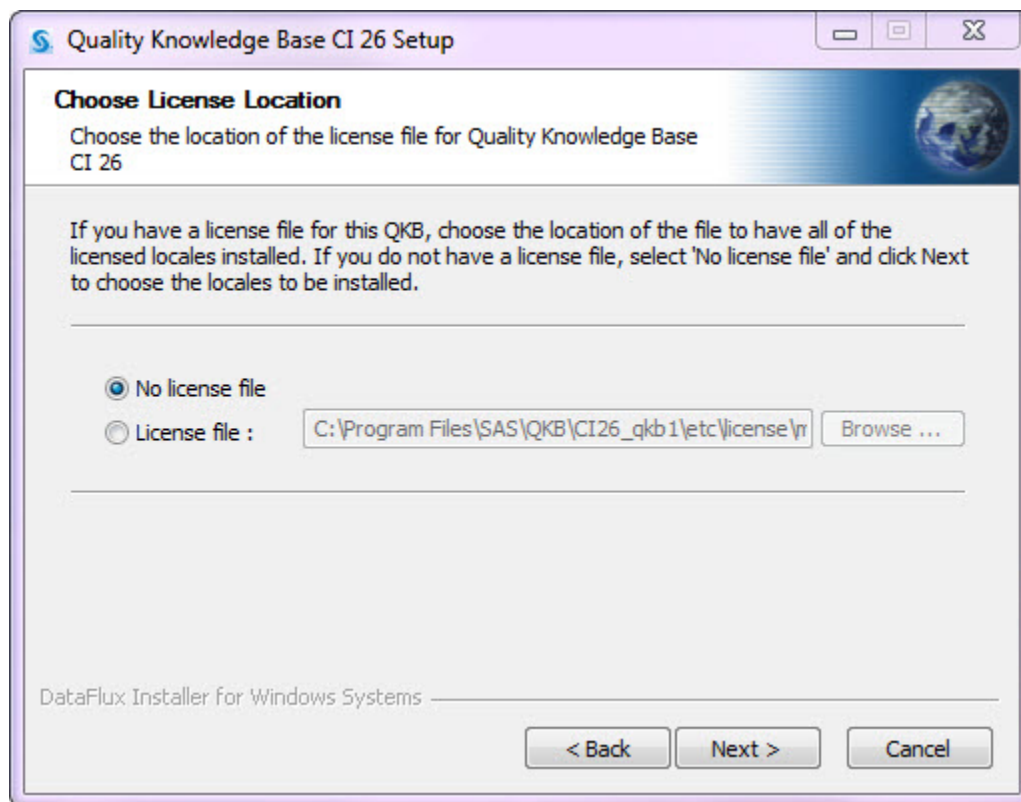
Quality Knowledge Base CI 26 Setup

Choose License Location

Choose the location of the license file for Quality Knowledge Base CI 26

If you have a license file for this QKB, choose the location of the file to have all of the licensed locales installed. If you do not have a license file, select 'No license file' and click Next to choose the locales to be installed.

No license file

License file :

C:\Program Files\SAS\QKB\CI26_qkb1\etc\license\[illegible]

Browse ...

DataFlux Installer for Windows Systems

< Back

Next >

Cancel